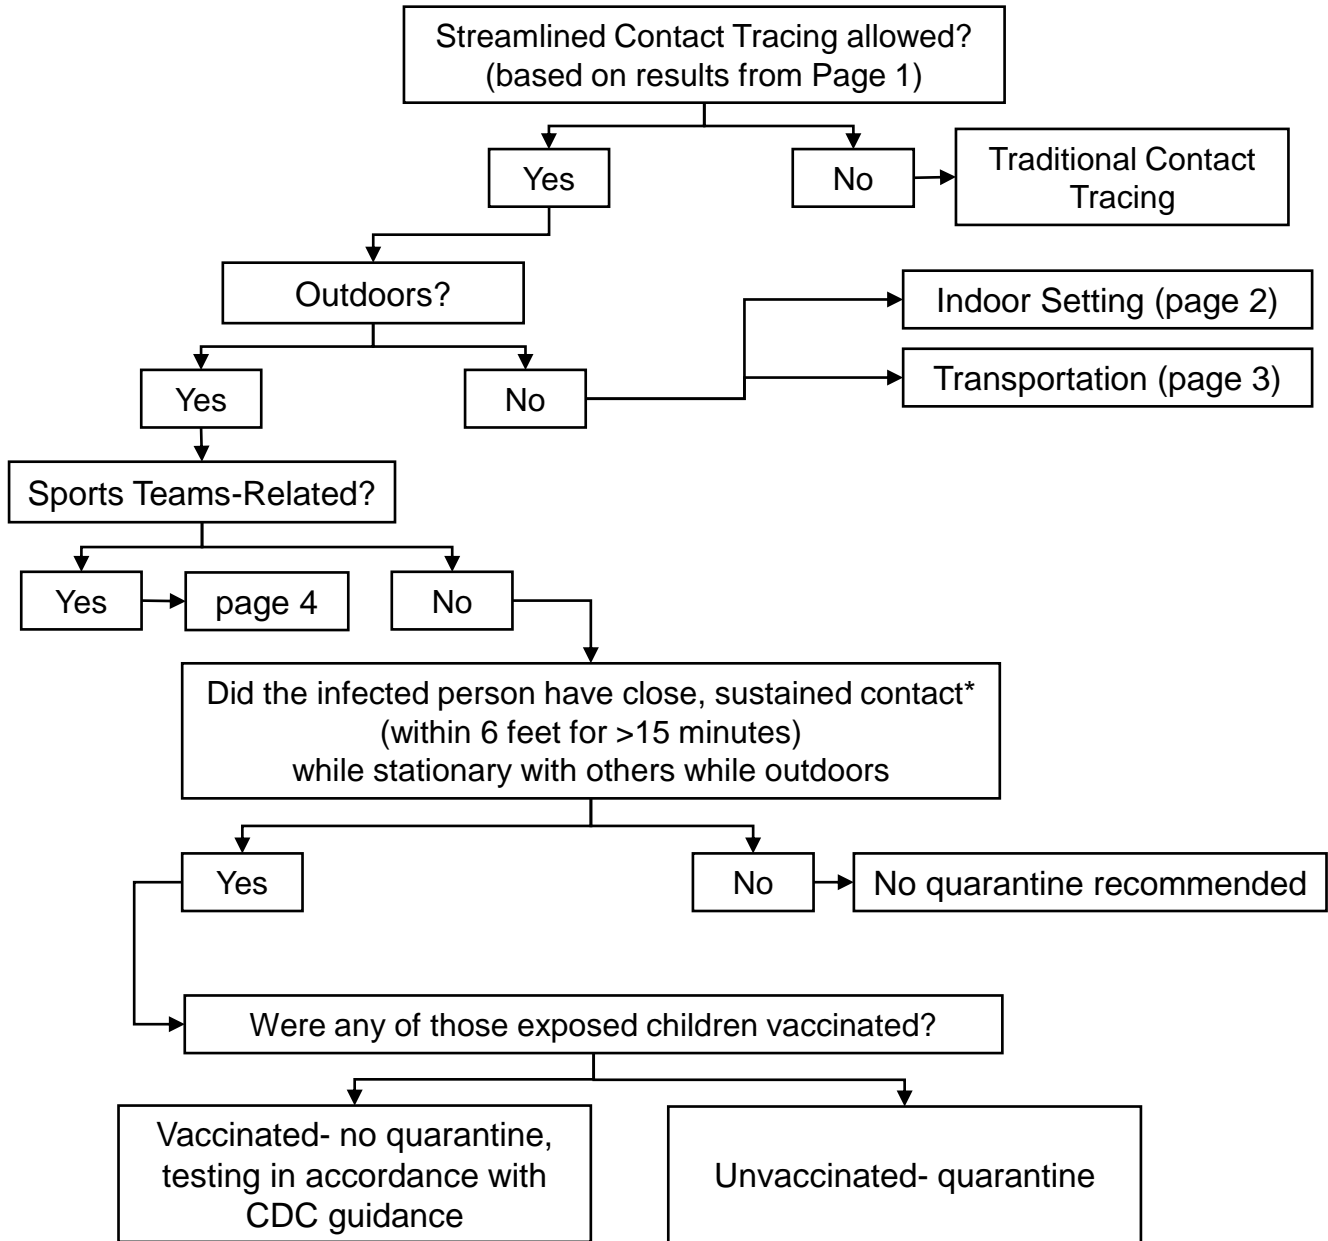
Streamlined Contact Tracing allowed? (based on results from Page 1)

Yes

No

Traditional Contact Tracing

Outdoors?

Indoor Setting (page 2)

Transportation (page 3)

Yes

No

Sports Teams-Related?

Yes

page 4

No

Did the infected person have close, sustained contact* (within 6 feet for >15 minutes) while stationary with others while outdoors

Yes

No

No quarantine recommended

Were any of those exposed children vaccinated?

Vaccinated- no quarantine, testing in accordance with CDC guidance

Unvaccinated- quarantine